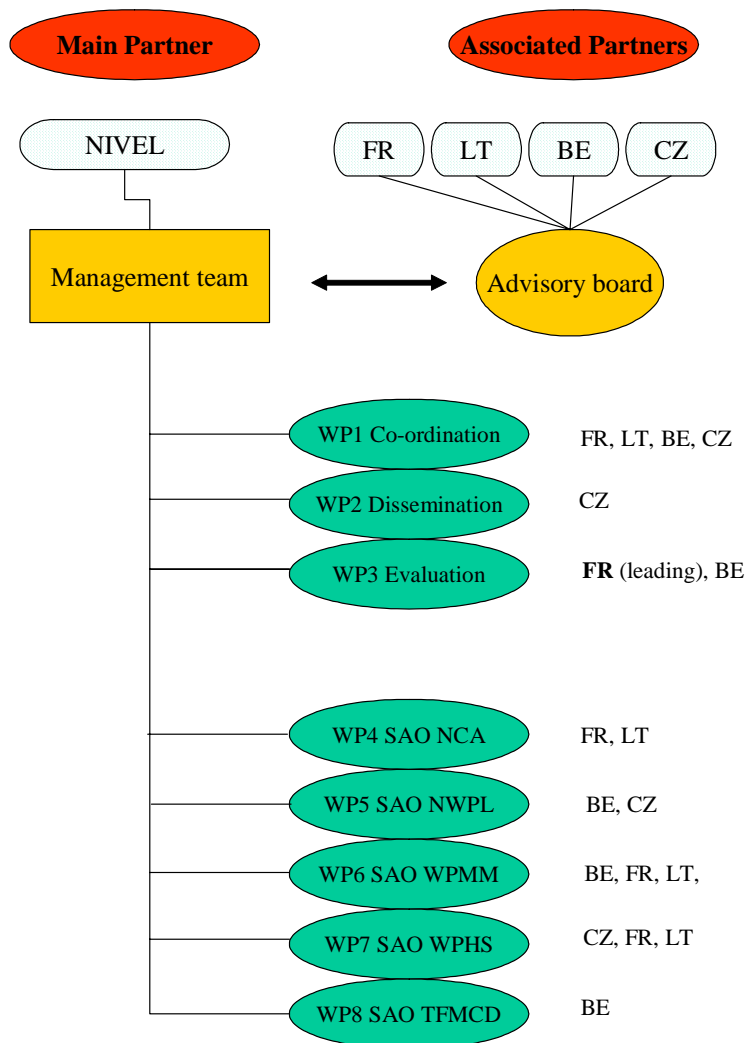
Main Partner

Associated Partners

NIVEL

FR LT BE CZ

Management team

Advisory board

WP1 Co-ordination FR, LT, BE, CZ

WP2 Dissemination CZ

WP3 Evaluation **FR** (leading), BE

WP4 SAO NCA FR, LT

WP5 SAO NWPL BE, CZ

WP6 SAO WPMM BE, FR, LT,

WP7 SAO WPHS CZ, FR, LT

WP8 SAO TFMCD BE